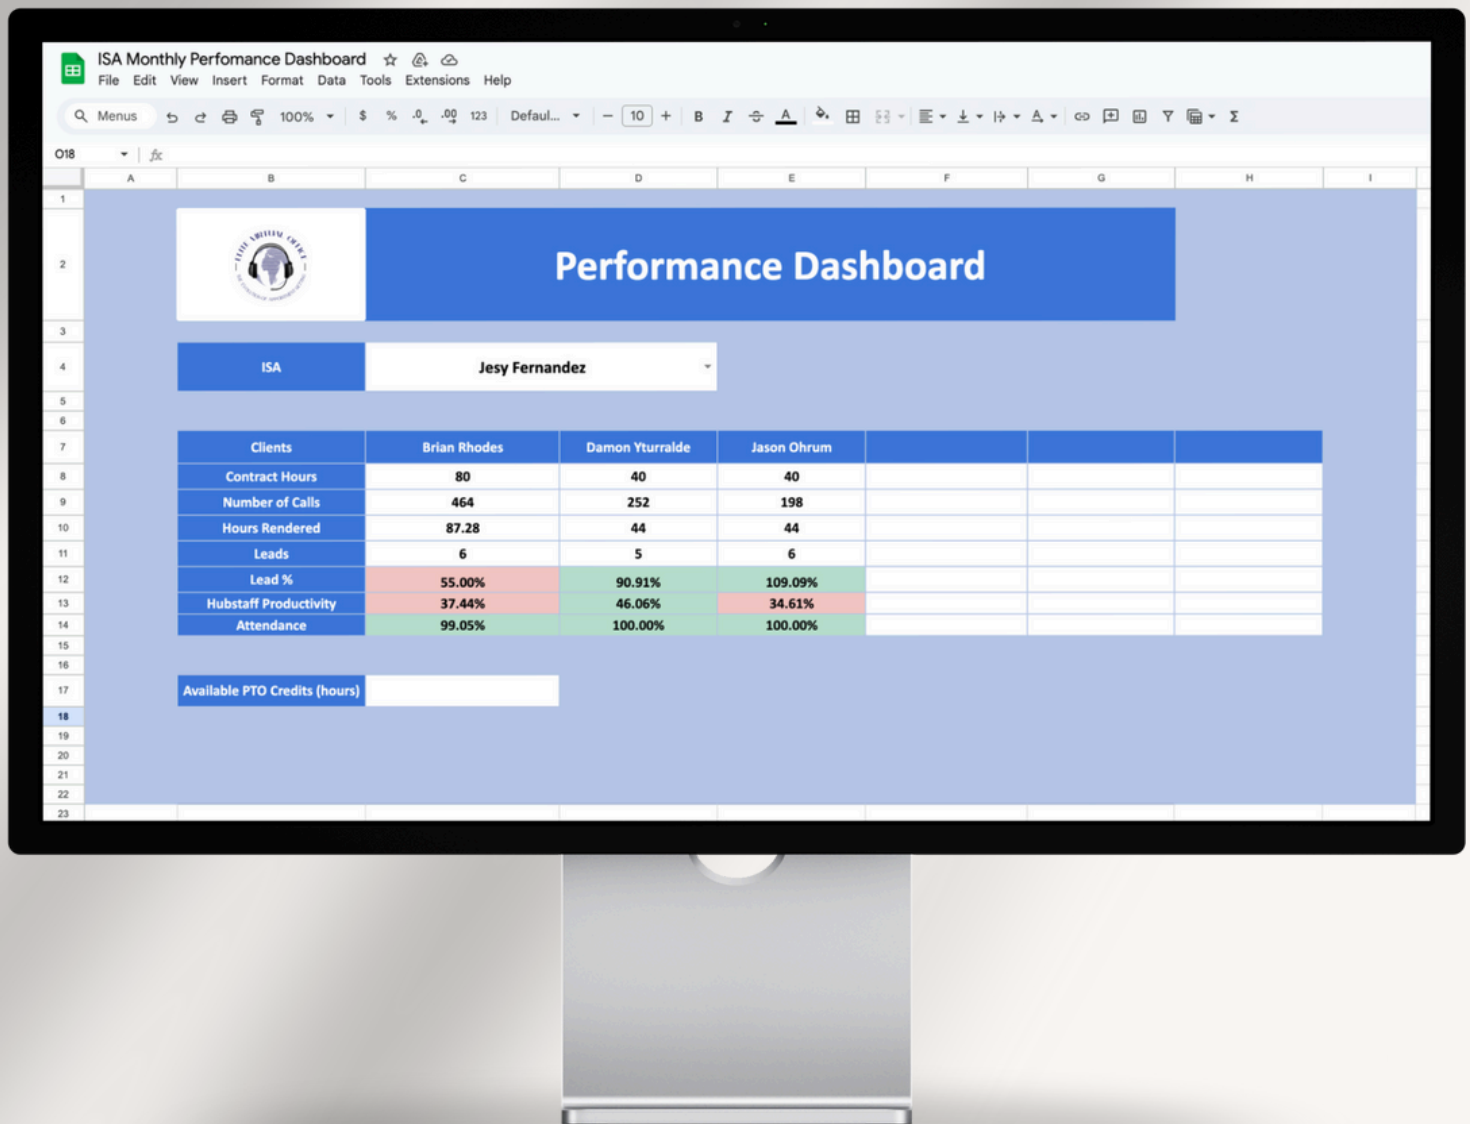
ISA Monthly Perfomance Dashboard
File Edit View Insert Format Data Tools Extensions Help
Menus 100% $ % .0 .00 123 Defaul... 10 B I A
O18 fx

| | A | B | C | D | E | F | G | H | I |
|---|---|---|---|---|---|---|---|---|---|

Performance Dashboard

| ISA | Jesy Fernandez |
|---|---|

| Clients | Brian Rhodes | Damon Yturralde | Jason Ohrum | | | |
|---|---|---|---|---|---|---|
| Contract Hours | 80 | 40 | 40 | | | |
| Number of Calls | 464 | 252 | 198 | | | |
| Hours Rendered | 87.28 | 44 | 44 | | | |
| Leads | 6 | 5 | 6 | | | |
| Lead % | 55.00% | 90.91% | 109.09% | | | |
| Hubstaff Productivity | 37.44% | 46.06% | 34.61% | | | |
| Attendance | 99.05% | 100.00% | 100.00% | | | |

| Available PTO Credits (hours) | |
|---|---|